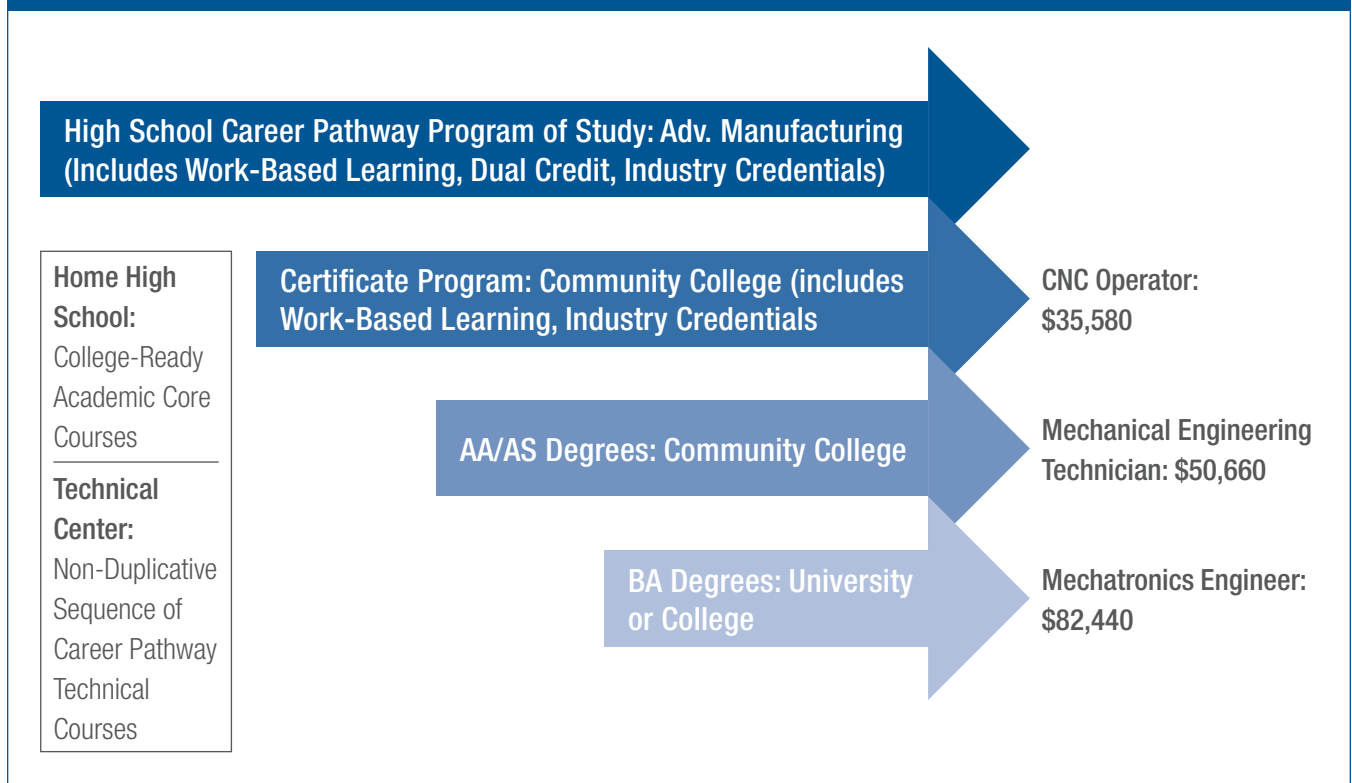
High School Career Pathway Program of Study: Adv. Manufacturing (Includes Work-Based Learning, Dual Credit, Industry Credentials)

Home High School: College-Ready Academic Core Courses

Technical Center: Non-Duplicative Sequence of Career Pathway Technical Courses

Certificate Program: Community College (includes Work-Based Learning, Industry Credentials

CNC Operator: $35,580

AA/AS Degrees: Community College

Mechanical Engineering Technician: $50,660

BA Degrees: University or College

Mechatronics Engineer: $82,440